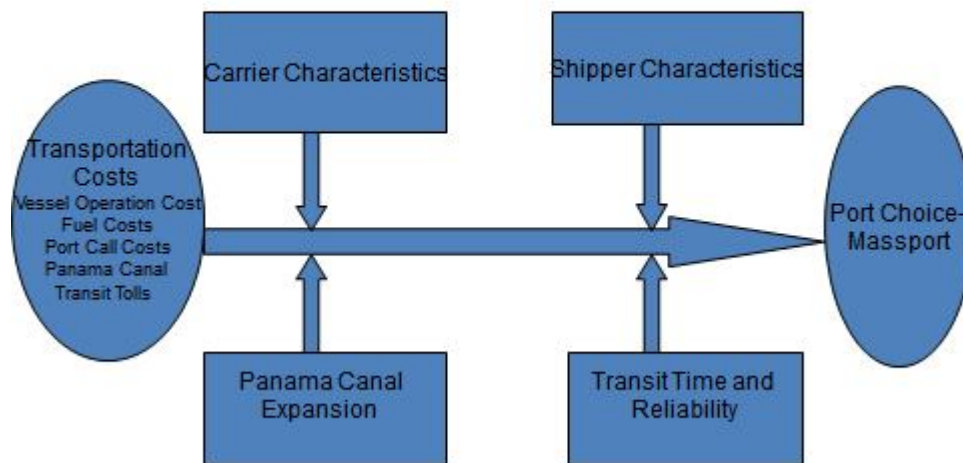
Carrier Characteristics

Shipper Characteristics

Transportation Costs
Vessel Operation Cost
Fuel Costs
Port Call Costs
Panama Canal Transit Tolls

Port Choice-Massport

Panama Canal Expansion

Transit Time and Reliability